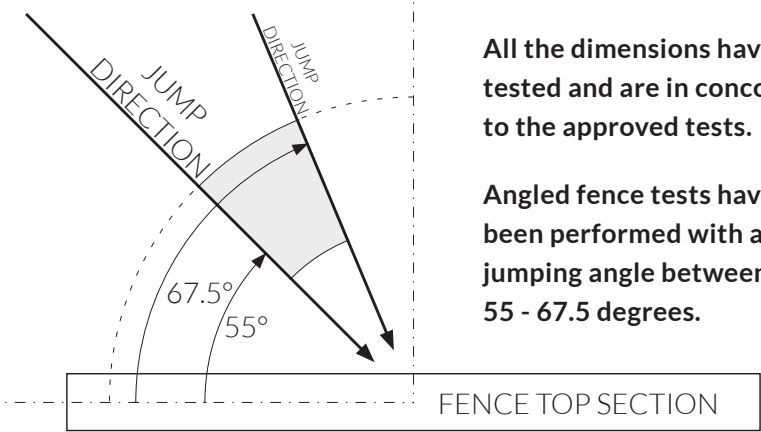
JUMP DIRECTION

JUMP DIRECTION

67.5°

55°

All the dimensions hav tested and are in conco to the approved tests.

Angled fence tests hav been performed with a jumping angle betweer 55 - 67.5 degrees.

FENCE TOP SECTION